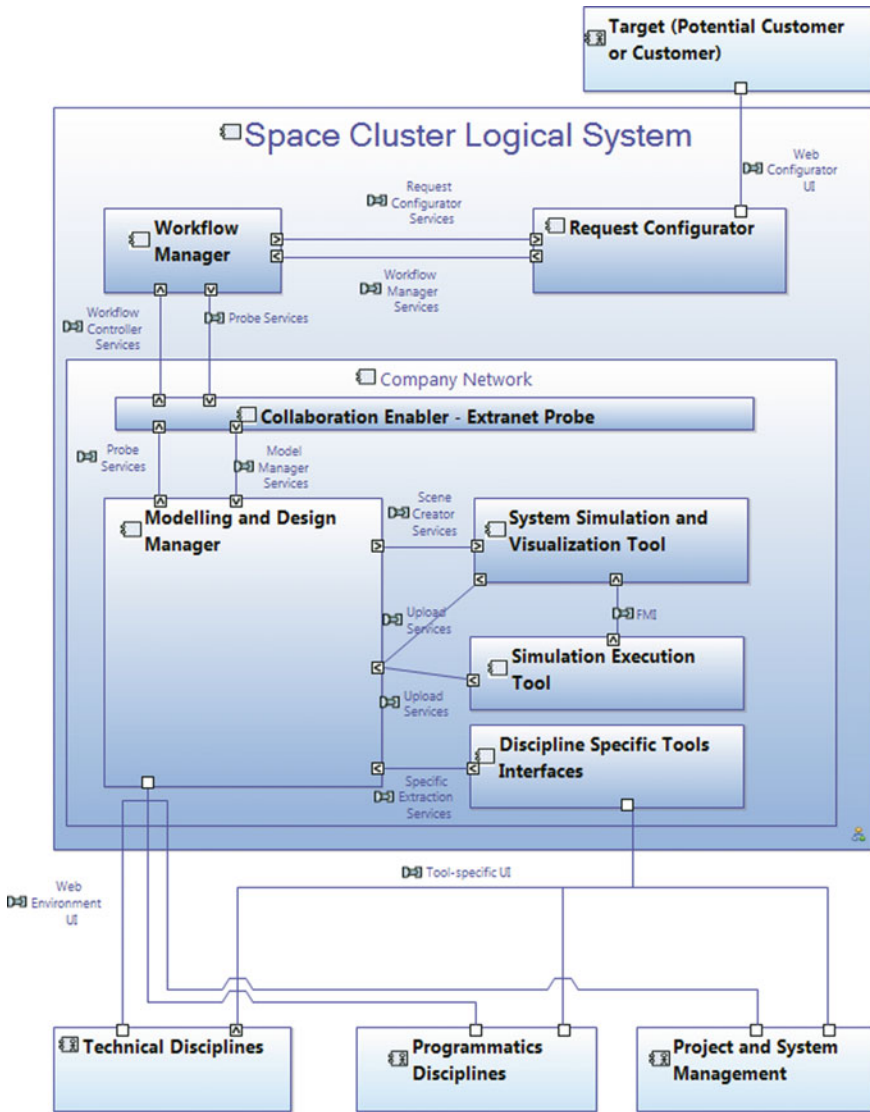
Target (Potential Customer or Customer)

Space Cluster Logical System

Web Configurator UI

Request Configurator Services

Workflow Manager

Request Configurator

Workflow Manager Services

Workflow Controller Services

Probe Services

Company Network

Collaboration Enabler - Extranet Probe

Probe Services

Model Manager Services

Modelling and Design Manager

Scene Creator Services

System Simulation and Visualization Tool

Upload Services

FMI

Simulation Execution Tool

Upload Services

Discipline Specific Tools Interfaces

Specific Extraction Services

Web Environment UI

Tool-specific UI

Technical Disciplines

Programmatics Disciplines

Project and System Management